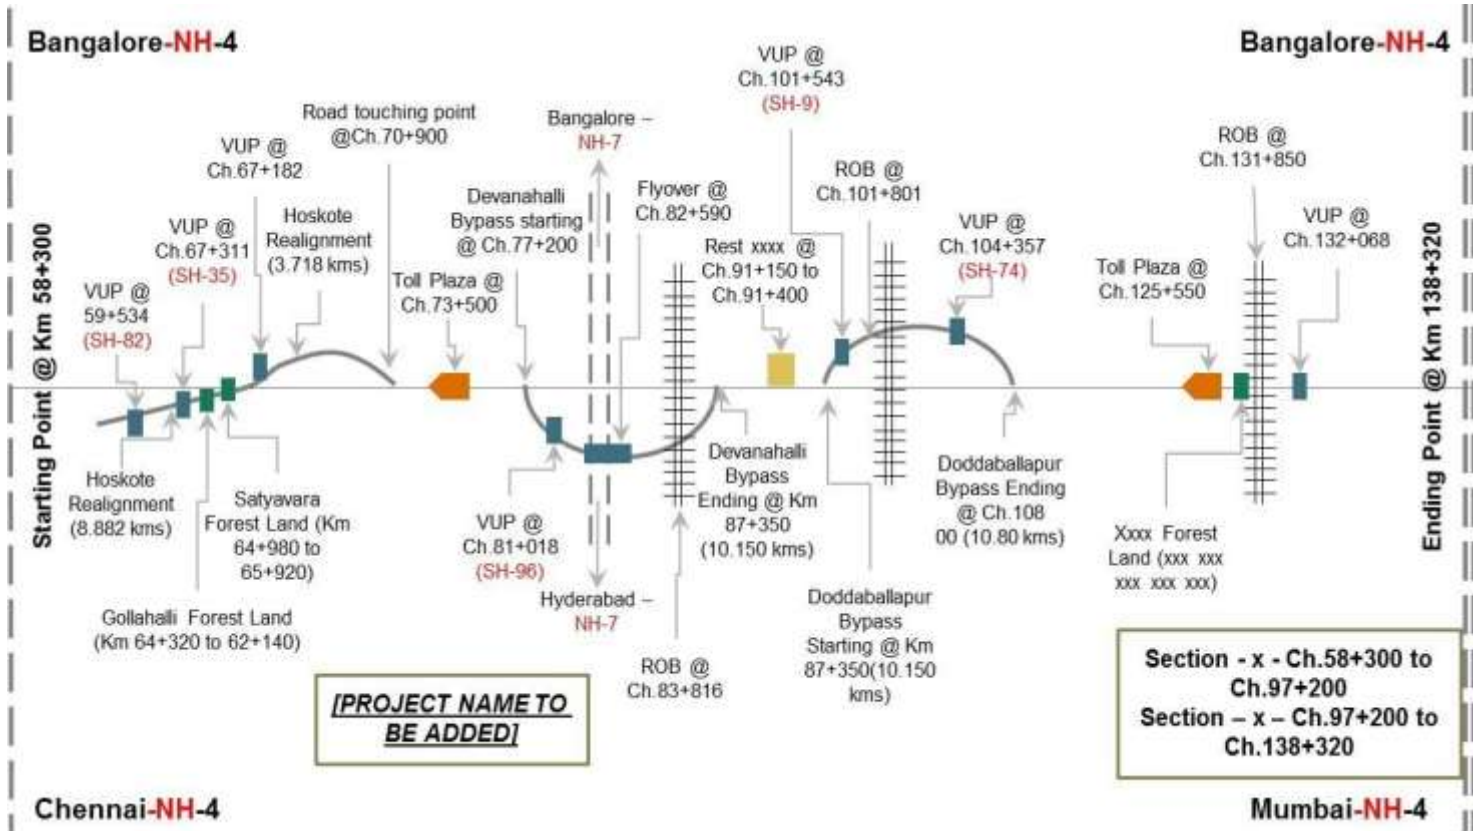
Bangalore-NH-4

Bangalore-NH-4

Starting Point @ Km 58+300

Ending Point @ Km 138+320

VUP @ 59+534 (SH-82)

VUP @ Ch.67+311 (SH-35)

VUP @ Ch.67+182

Hoskote Realignment (3.718 kms)

Road touching point @Ch.70+900

Toll Plaza @ Ch.73+500

Bangalore – NH-7

Devanahalli Bypass starting @ Ch.77+200

Flyover @ Ch.82+590

Rest xxxx @ Ch.91+150 to Ch.91+400

VUP @ Ch.101+543 (SH-9)

ROB @ Ch.101+801

VUP @ Ch.104+357 (SH-74)

ROB @ Ch.131+850

VUP @ Ch.132+068

Toll Plaza @ Ch.125+550

Hoskote Realignment (8.882 kms)

Satyavara Forest Land (Km 64+980 to 65+920)

Gollahalli Forest Land (Km 64+320 to 62+140)

VUP @ Ch.81+018 (SH-96)

Hyderabad – NH-7

ROB @ Ch.83+816

Devanahalli Bypass Ending @ Km 87+350 (10.150 kms)

Doddaballapur Bypass Starting @ Km 87+350(10.150 kms)

Doddaballapur Bypass Ending @ Ch.108 00 (10.80 kms)

Xxxx Forest Land (xxx xxx xxx xxx xxx)

[PROJECT NAME TO BE ADDED]

Section - x - Ch.58+300 to Ch.97+200
Section – x – Ch.97+200 to Ch.138+320

Chennai-NH-4

Mumbai-NH-4